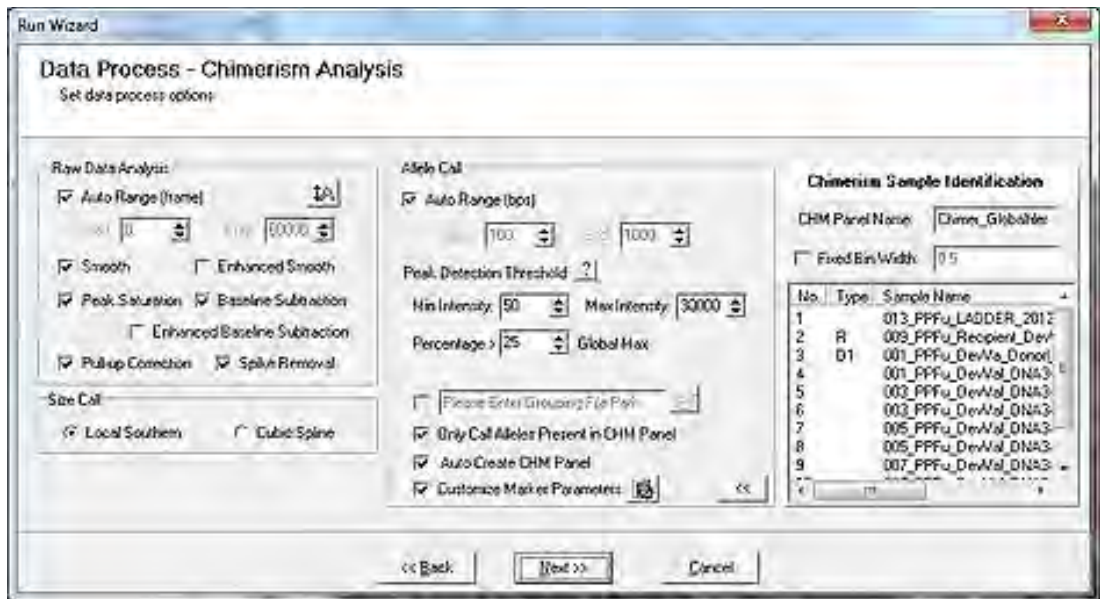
Run Wizard

Data Process - Chimerism Analysis
Set data process options

Raw Data Analysis
☑ Auto Range (frame)
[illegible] 0 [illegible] 60000
☑ Smooth ☐ Enhanced Smooth
☑ Peak Saturation ☑ Baseline Subtraction
☐ Enhanced Baseline Subtraction
☑ Pullup Correction ☑ Spike Removal

Size Call
◉ Local Southern ○ Cubic Spline

Allele Call
☑ Auto Range (bps)
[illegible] 100 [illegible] 1000
Peak Detection Threshold ?
Min Intensity: 50 Max Intensity: 30000
Percentage > 25 Global Max

☐ Please Enter Grouping File Path
☑ Only Call Alleles Present in CHM Panel
☑ Auto Create CHM Panel
☑ Customize Marker Parameters
<<

Chimerism Sample Identification
CHM Panel Name: Chimer_Globalfiler
☐ Fixed Bin Width: 0.5

| No. | Type | Sample Name |
|---|---|---|
| 1 | | 013_PPFu_LADDER_2013 |
| 2 | R | 009_PPFu_Recipient_Dev |
| 3 | D1 | 001_PPFu_DevVa_Donor |
| 4 | | 001_PPFu_DevVal_DNA3 |
| 5 | | 003_PPFu_DevVal_DNA3 |
| 6 | | 003_PPFu_DevVal_DNA3 |
| 7 | | 005_PPFu_DevVal_DNA3 |
| 8 | | 005_PPFu_DevVal_DNA3 |
| 9 | | 007_PPFu_DevVal_DNA3 |

<< Back Next >> Cancel